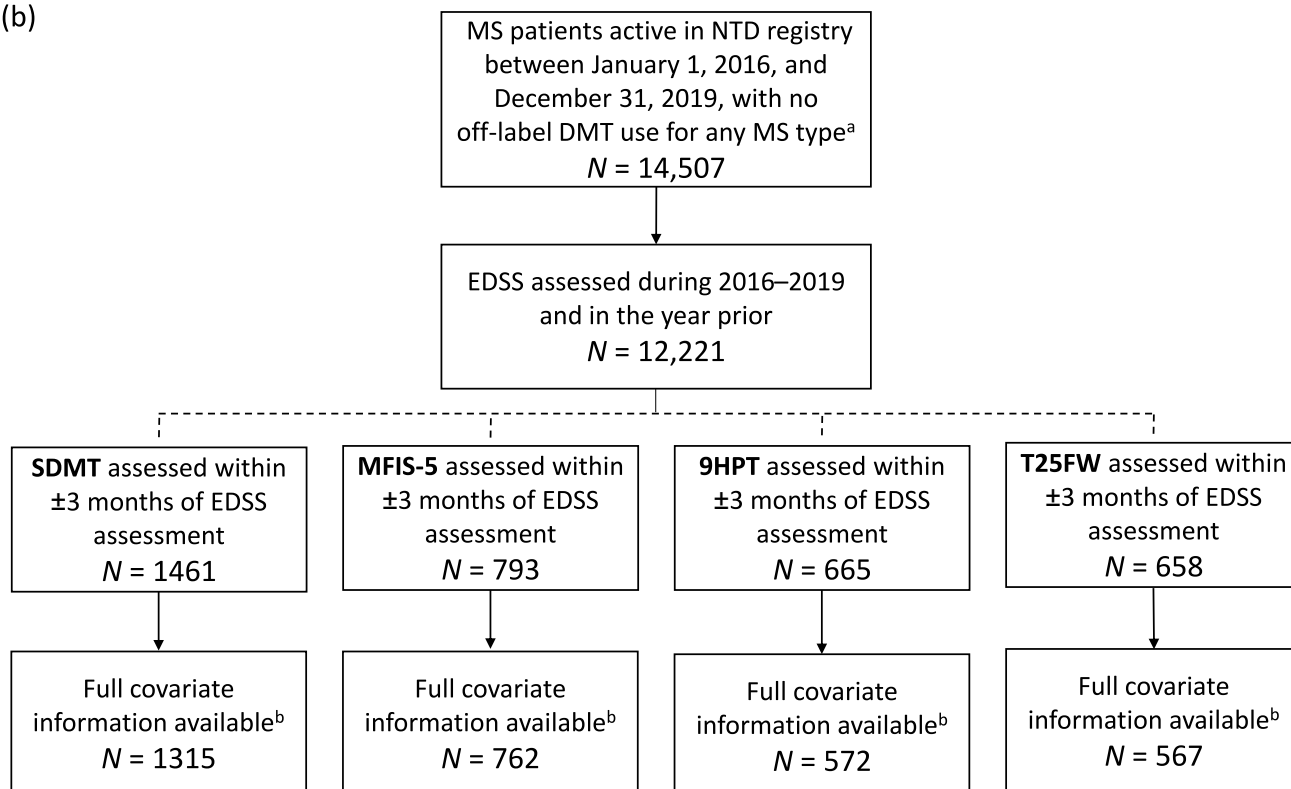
(b)

MS patients active in NTD registry between January 1, 2016, and December 31, 2019, with no off-label DMT use for any MS type$^{a}$
$N$ = 14,507

EDSS assessed during 2016–2019 and in the year prior
$N$ = 12,221

**SDMT** assessed within ±3 months of EDSS assessment
$N$ = 1461

**MFIS-5** assessed within ±3 months of EDSS assessment
$N$ = 793

**9HPT** assessed within ±3 months of EDSS assessment
$N$ = 665

**T25FW** assessed within ±3 months of EDSS assessment
$N$ = 658

Full covariate information available$^{b}$
$N$ = 1315

Full covariate information available$^{b}$
$N$ = 762

Full covariate information available$^{b}$
$N$ = 572

Full covariate information available$^{b}$
$N$ = 567